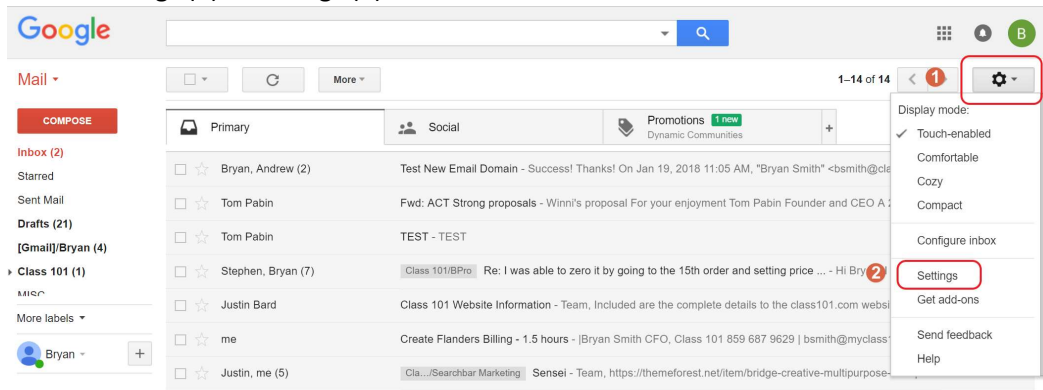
Google

B

Mail ▾

More ▾

1–14 of 14

1

COMPOSE

Primary

Social

Promotions 1 new
Dynamic Communities

+

Inbox (2)
Starred
Sent Mail
Drafts (21)
[Gmail]/Bryan (4)
Class 101 (1)
MISC
More labels ▾
Bryan ▾
+

Bryan, Andrew (2) Test New Email Domain - Success! Thanks! On Jan 19, 2018 11:05 AM, "Bryan Smith" <bsmith@cla

Tom Pabin Fwd: ACT Strong proposals - Winni's proposal For your enjoyment Tom Pabin Founder and CEO A 2

Tom Pabin TEST - TEST

Stephen, Bryan (7) Class 101/BPro Re: I was able to zero it by going to the 15th order and setting price ... - Hi Bry

2

Justin Bard Class 101 Website Information - Team, Included are the complete details to the class101.com websi

me Create Flanders Billing - 1.5 hours - |Bryan Smith CFO, Class 101 859 687 9629 | bsmith@myclass

Justin, me (5) Cla.../Searchbar Marketing Sensei - Team, https://themeforest.net/item/bridge-creative-multipurpose-

Display mode:
✓ Touch-enabled
Comfortable
Cozy
Compact
Configure inbox
Settings
Get add-ons
Send feedback
Help